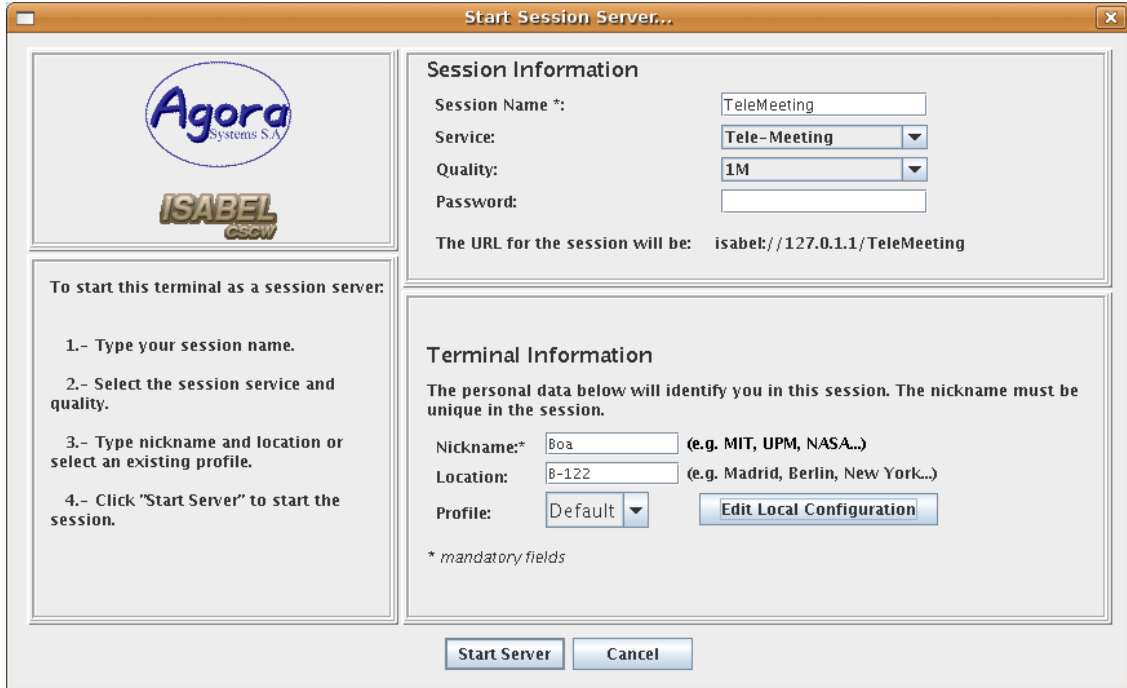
Start Session Server...

Agora
Systems S.A.

ISABEL
CSCW

To start this terminal as a session server:

1.- Type your session name.

2.- Select the session service and quality.

3.- Type nickname and location or select an existing profile.

4.- Click "Start Server" to start the session.

Session Information

Session Name *: TeleMeeting

Service: Tele-Meeting

Quality: 1M

Password:

The URL for the session will be: isabel://127.0.1.1/TeleMeeting

Terminal Information

The personal data below will identify you in this session. The nickname must be unique in the session.

Nickname:* Boa (e.g. MIT, UPM, NASA...)

Location: B-122 (e.g. Madrid, Berlin, New York...)

Profile: Default Edit Local Configuration

* mandatory fields

Start Server Cancel